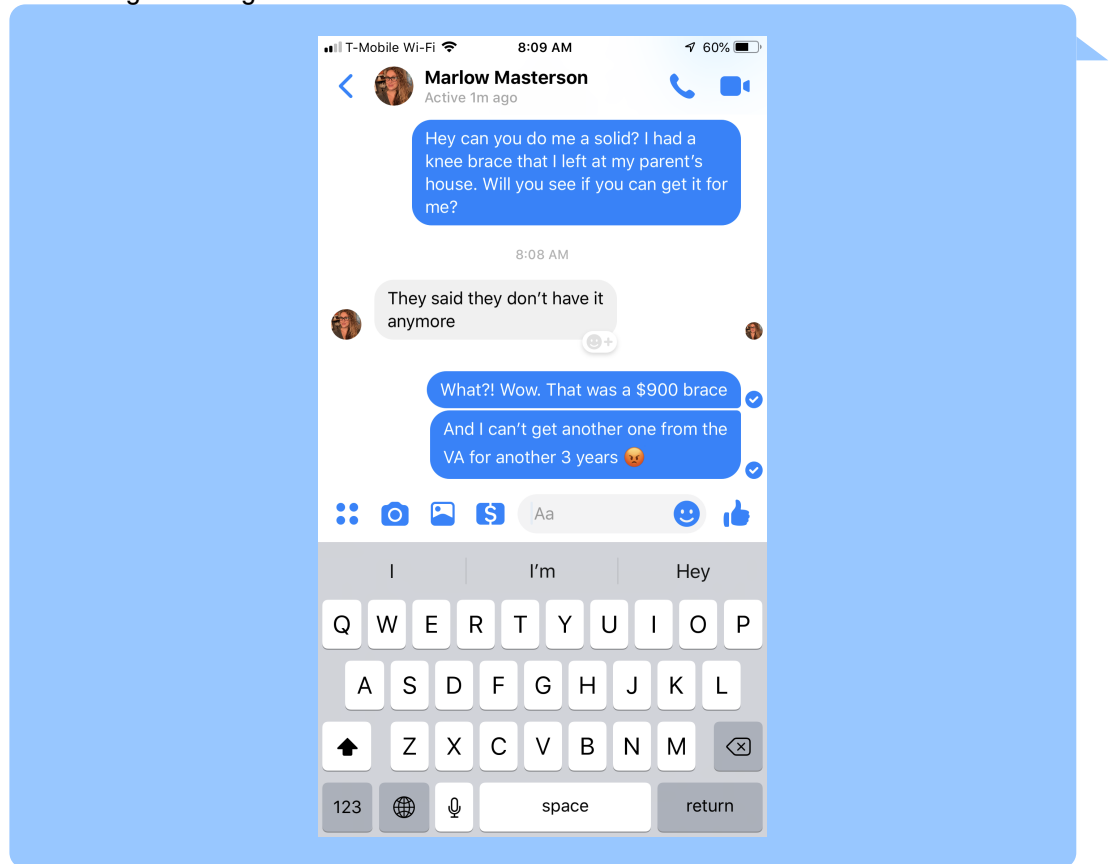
T-Mobile Wi-Fi 8:09 AM 60%

Marlow Masterson
Active 1m ago

Hey can you do me a solid? I had a knee brace that I left at my parent's house. Will you see if you can get it for me?

8:08 AM

They said they don't have it anymore

What?! Wow. That was a $900 brace

And I can't get another one from the VA for another 3 years 😡

Aa

I
I'm
Hey

Q W E R T Y U I O P
A S D F G H J K L
Z X C V B N M
123
space
return